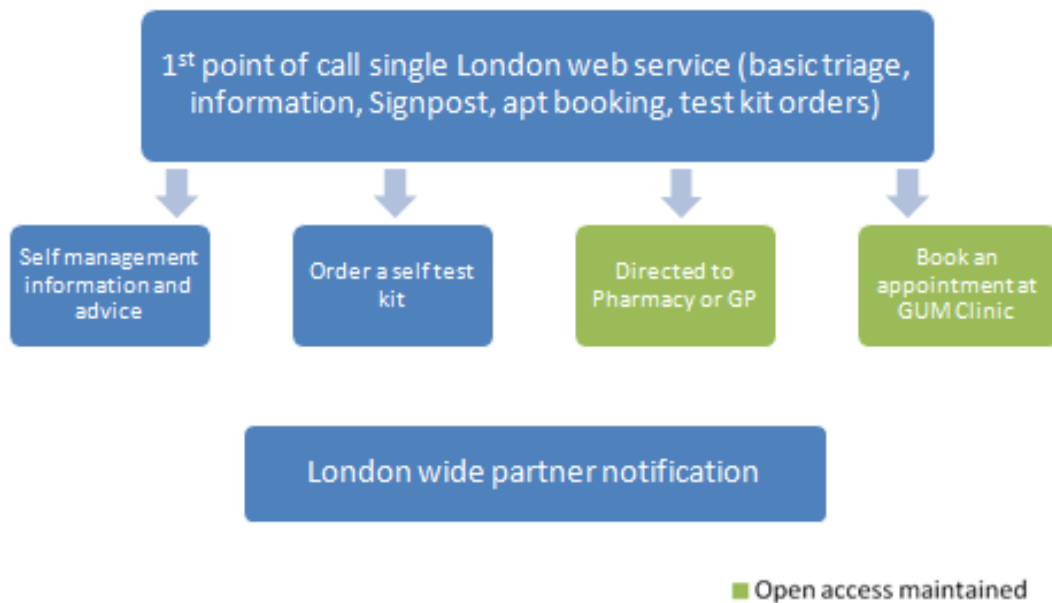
1$^{st}$ point of call single London web service (basic triage, information, Signpost, apt booking, test kit orders)

Self management information and advice

Order a self test kit

Directed to Pharmacy or GP

Book an appointment at GUM Clinic

London wide partner notification

Open access maintained